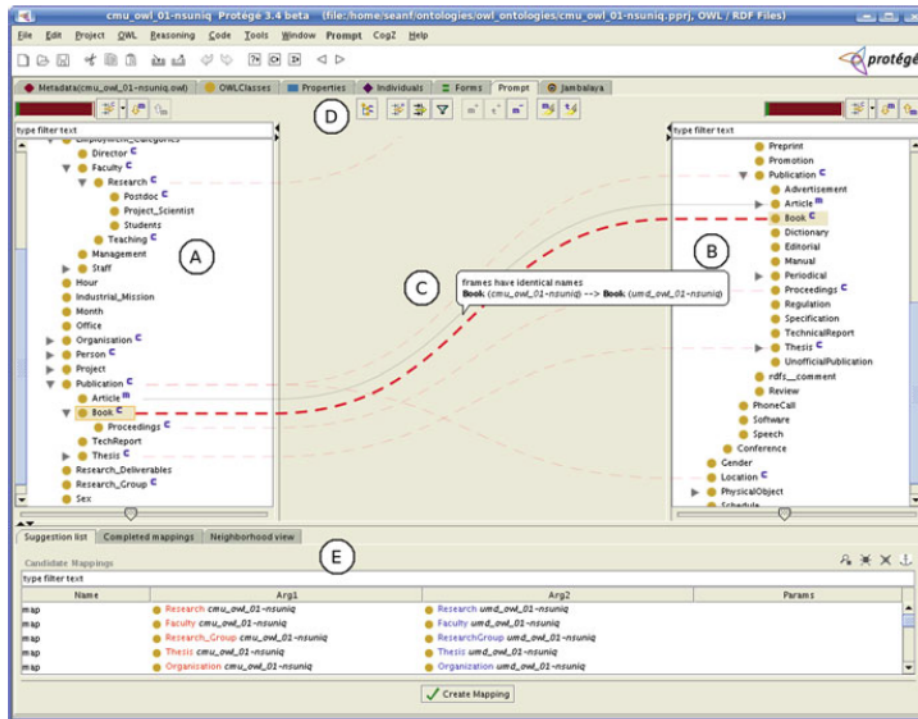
cmu_owl_01-nsuniq Protégé 3.4 beta (file:/home/seanf/ontologies/owl_ontologies/cmu_owl_01-nsuniq.pprj, OWL / RDF Files)

File Edit Project OWL Reasoning Code Tools Window Prompt CogZ Help

protégé

Metadata(cmu_owl_01-nsuniq.owl) OWLClasses Properties Individuals Forms Prompt Jambalaya

D

type filter text

Director C
Faculty C
Research C
Postdoc C
Project_Scientist
Students
Teaching C
Management
Staff
Hour
Industrial_Mission
Month
Office
Organisation C
Person C
Project
Publication C
Article m
Book C
Proceedings C
TechReport
Thesis C
Research_Deliverables
Research_Group C
Sex

A

C

frames have identical names
Book (cmu_owl_01-nsuniq) --> Book (umd_owl_01-nsuniq)

B

type filter text

Preprint
Promotion
Publication C
Advertisement
Article m
Book C
Dictionary
Editorial
Manual
Periodical
Proceedings C
Regulation
Specification
TechnicalReport
Thesis C
UnofficialPublication
rdfs__comment
Review
PhoneCall
Software
Speech
Conference
Gender
Location C
PhysicalObject
Schedule

Suggestion list Completed mappings Neighborhood view

E

Candidate Mappings

type filter text

| Name | Arg1 | Arg2 | Params |
|---|---|---|---|
| map | Research cmu_owl_01-nsuniq | Research umd_owl_01-nsuniq | |
| map | Faculty cmu_owl_01-nsuniq | Faculty umd_owl_01-nsuniq | |
| map | Research_Group cmu_owl_01-nsuniq | ResearchGroup umd_owl_01-nsuniq | |
| map | Thesis cmu_owl_01-nsuniq | Thesis umd_owl_01-nsuniq | |
| map | Organisation cmu_owl_01-nsuniq | Organization umd_owl_01-nsuniq | |

Create Mapping